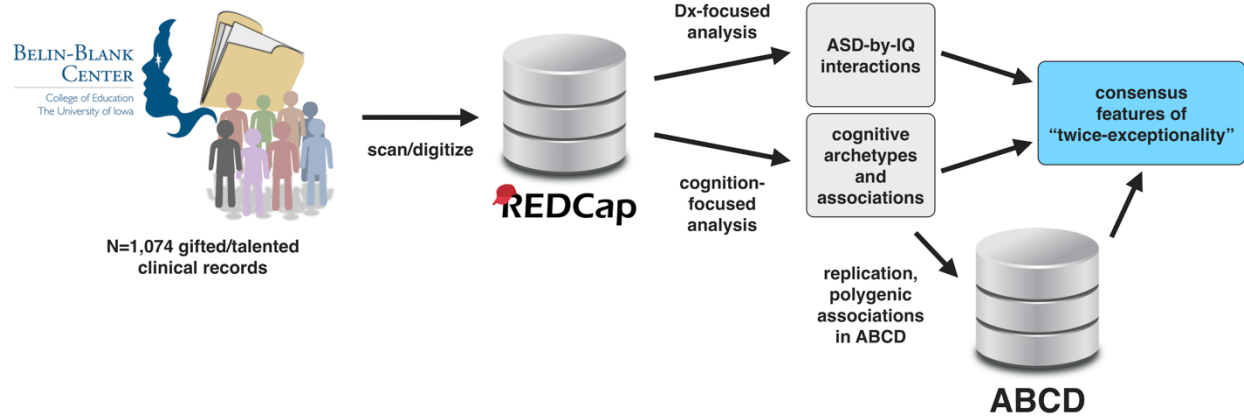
BELIN-BLANK CENTER
College of Education
The University of Iowa

N=1,074 gifted/talented clinical records

scan/digitize

REDCap

Dx-focused analysis

cognition-focused analysis

ASD-by-IQ interactions

cognitive archetypes and associations

consensus features of "twice-exceptionality"

replication, polygenic associations in ABCD

ABCD